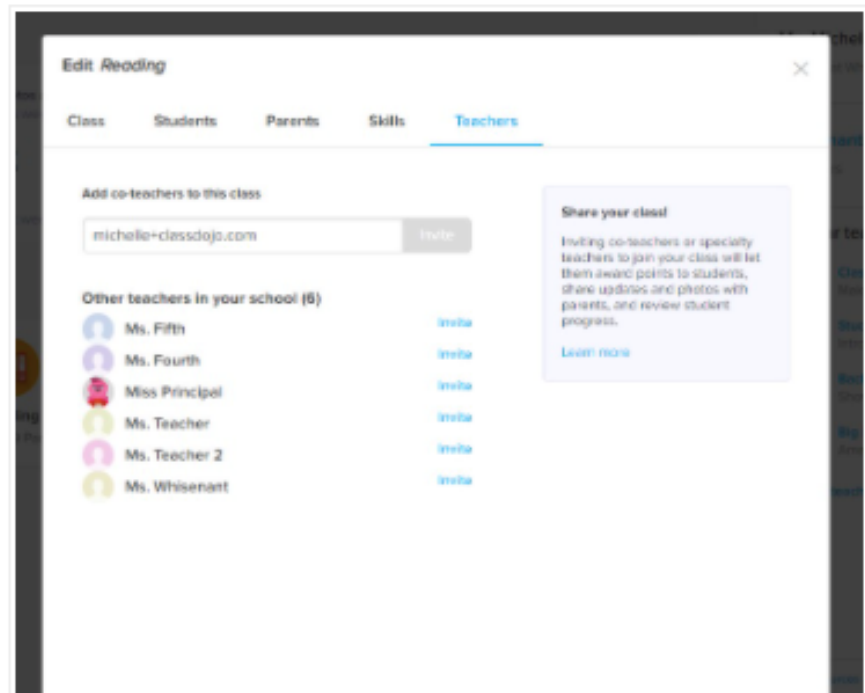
Edit *Reading*

Class Students Parents Skills Teachers

Add co-teachers to this class

michelle+classdojo.com

Invite

Other teachers in your school (6)

Ms. Fifth Invite

Ms. Fourth Invite

Miss Principal Invite

Ms. Teacher Invite

Ms. Teacher 2 Invite

Ms. Whisenant Invite

Share your class!

Inviting co-teachers or specialty teachers to join your class will let them award points to students, share updates and photos with parents, and review student progress.

Learn more